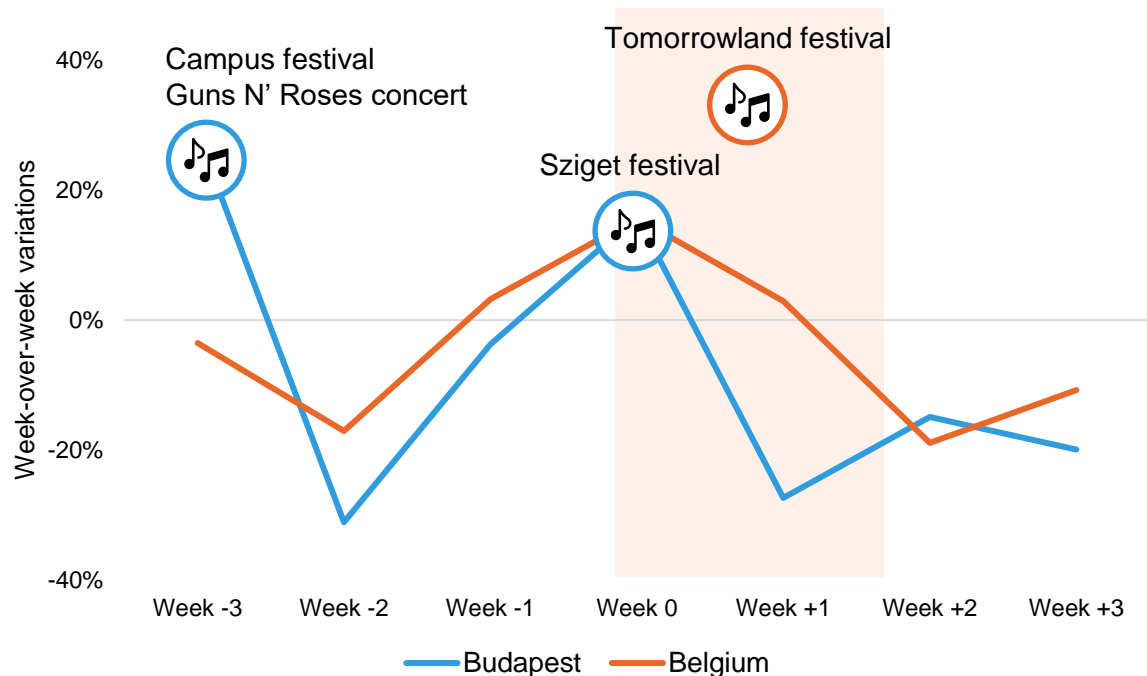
Campus festival
Guns N' Roses concert

Tomorrowland festival

Sziget festival

40%
20%
0%
-20%
-40%

Week-over-week variations

Week -3
Week -2
Week -1
Week 0
Week +1
Week +2
Week +3

Budapest
Belgium